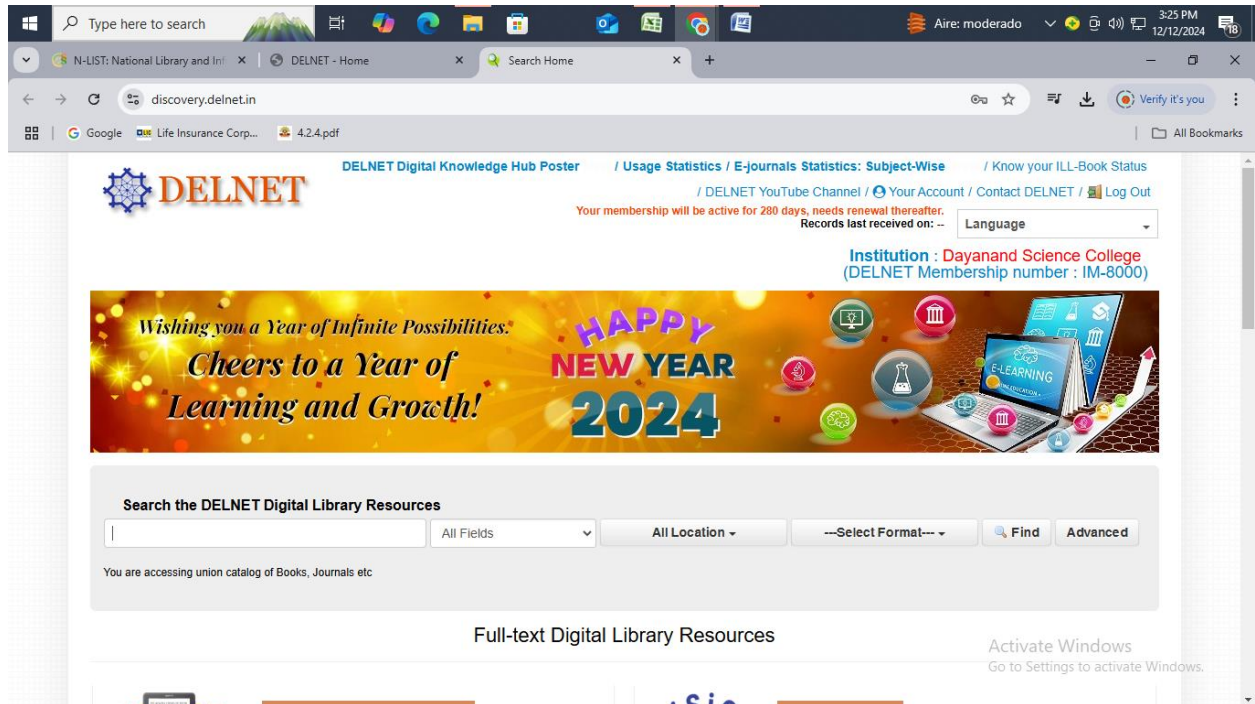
Type here to search

Aire: moderado

3:25 PM
12/12/2024

18

N-LIST: National Library and Inf ×

DELNET - Home ×

Search Home ×

+

discovery.delnet.in

Verify it's you

Google

Life Insurance Corp...

4.2.4.pdf

All Bookmarks

DELNET

DELNET Digital Knowledge Hub Poster / Usage Statistics / E-journals Statistics: Subject-Wise / Know your ILL-Book Status

/ DELNET YouTube Channel / Your Account / Contact DELNET / Log Out

Your membership will be active for 280 days, needs renewal thereafter.

Records last received on: --

Language

Institution : Dayanand Science College
(DELNET Membership number : IM-8000)

Wishing you a Year of Infinite Possibilities.
Cheers to a Year of Learning and Growth!

HAPPY NEW YEAR 2024

E-LEARNING

Search the DELNET Digital Library Resources

All Fields

All Location

---Select Format---

Find

Advanced

You are accessing union catalog of Books, Journals etc

Full-text Digital Library Resources

Activate Windows
Go to Settings to activate Windows.